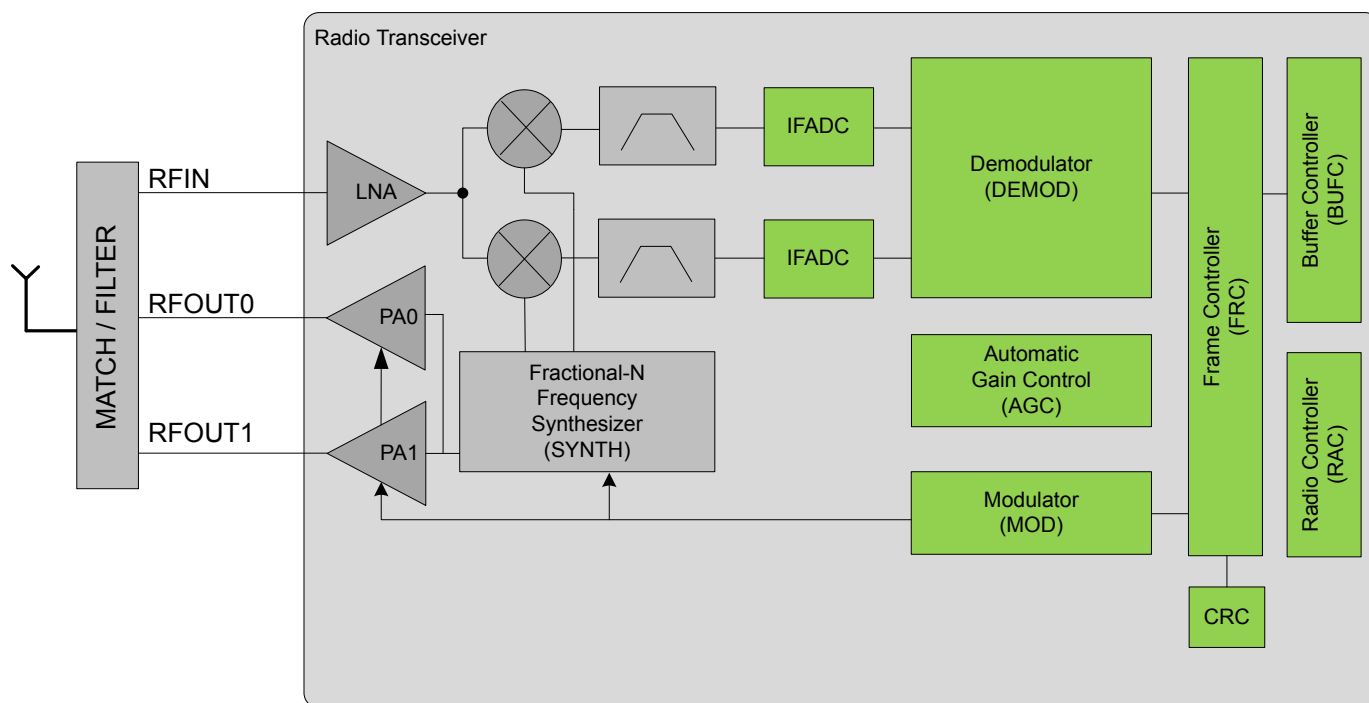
Radio Transceiver

MATCH / FILTER

RFIN

RFOUT0

RFOUT1

LNA

PA0

PA1

IFADC

IFADC

Demodulator
(DEMOD)

Fractional-N
Frequency
Synthesizer
(SYNTH)

Automatic
Gain Control
(AGC)

Modulator
(MOD)

Frame Controller
(FRC)

Buffer Controller
(BUFC)

Radio Controller
(RAC)

CRC